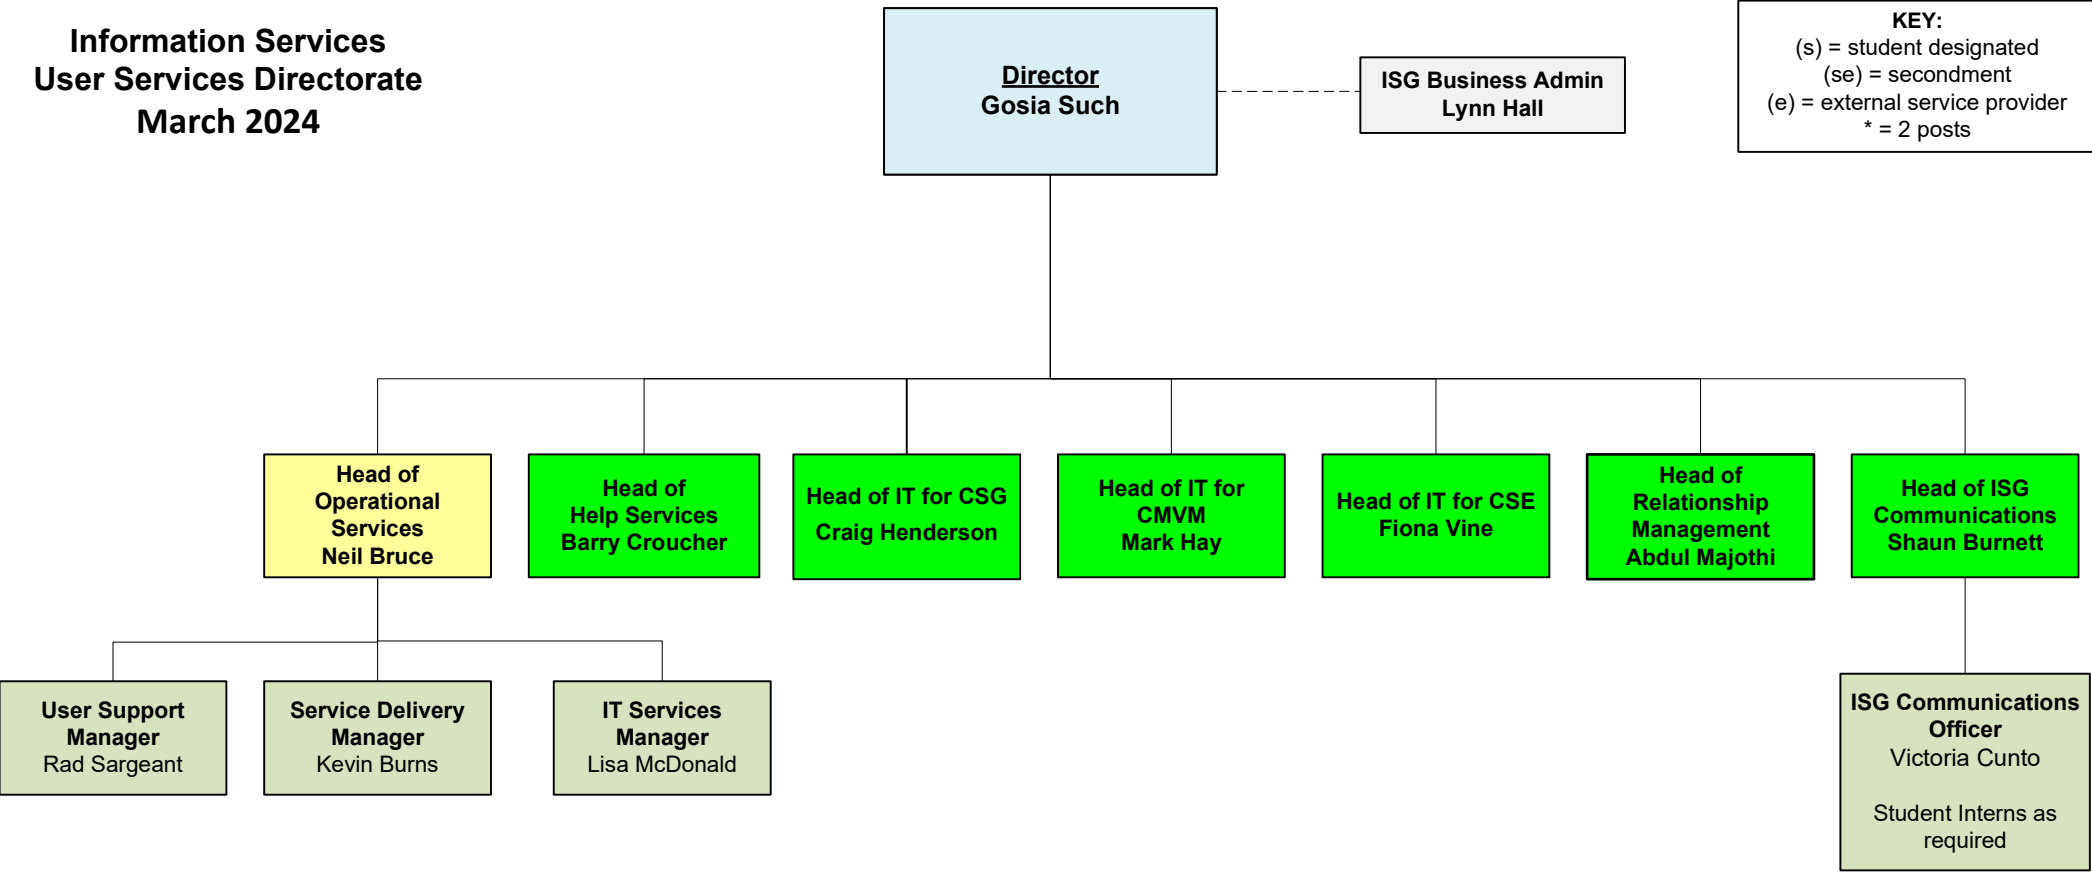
Information Services
User Services Directorate
March 2024

Director
Gosia Such

ISG Business Admin
Lynn Hall

KEY:
(s) = student designated
(se) = secondment
(e) = external service provider
* = 2 posts

Head of Operational Services
Neil Bruce

Head of Help Services
Barry Croucher

Head of IT for CSG
Craig Henderson

Head of IT for CMVM
Mark Hay

Head of IT for CSE
Fiona Vine

Head of Relationship Management
Abdul Majothi

Head of ISG Communications
Shaun Burnett

User Support Manager
Rad Sargeant

Service Delivery Manager
Kevin Burns

IT Services Manager
Lisa McDonald

ISG Communications Officer
Victoria Cunto

Student Interns as required